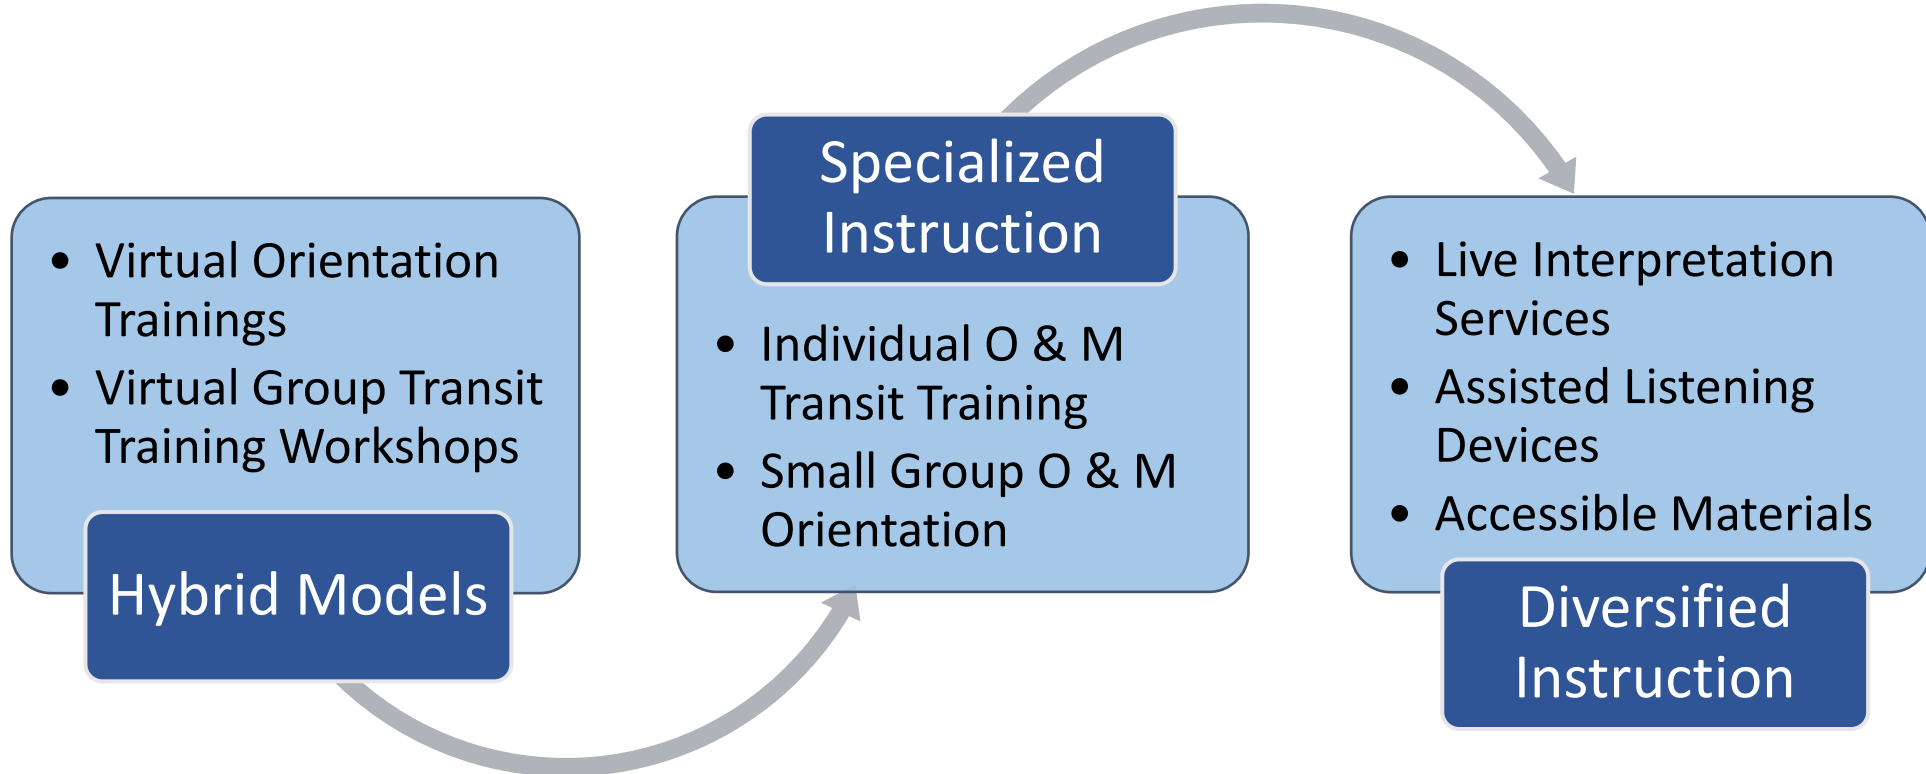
- Virtual Orientation Trainings
- Virtual Group Transit Training Workshops

Hybrid Models

Specialized Instruction

- Individual O & M Transit Training
- Small Group O & M Orientation

- Live Interpretation Services
- Assisted Listening Devices
- Accessible Materials

Diversified Instruction